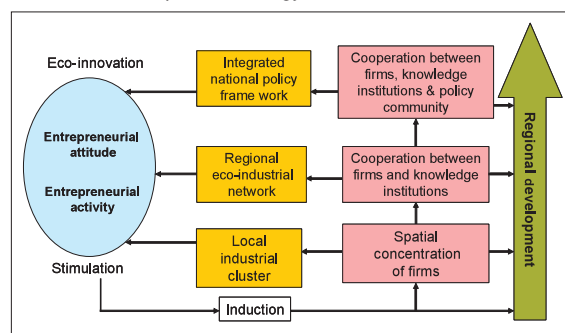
Eco-innovation

Entrepreneurial attitude

Entrepreneurial activity

Stimulation

Integrated national policy frame work

Regional eco-industrial network

Local industrial cluster

Cooperation between firms, knowledge institutions & policy community

Cooperation between firms and knowledge institutions

Spatial concentration of firms

Induction

Regional development